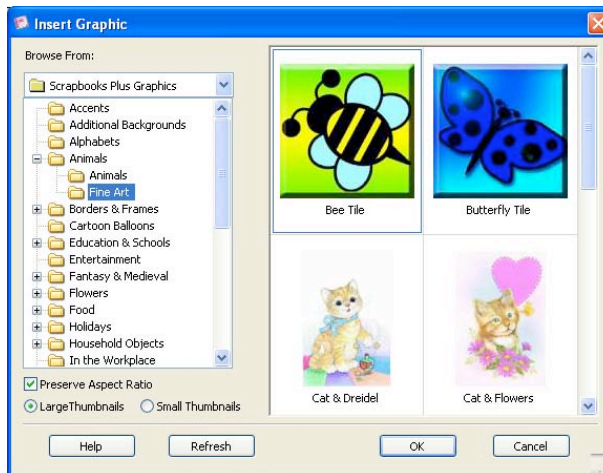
Insert Graphic

Browse From:

Scrapbooks Plus Graphics

Accents
Additional Backgrounds
Alphabets
Animals
Animals
Fine Art
Borders & Frames
Cartoon Balloons
Education & Schools
Entertainment
Fantasy & Medieval
Flowers
Food
Holidays
Household Objects
In the Workplace

Preserve Aspect Ratio

LargeThumbnails Small Thumbnails

Bee Tile

Butterfly Tile

Cat & Dreidel

Cat & Flowers

Help

Refresh

OK

Cancel